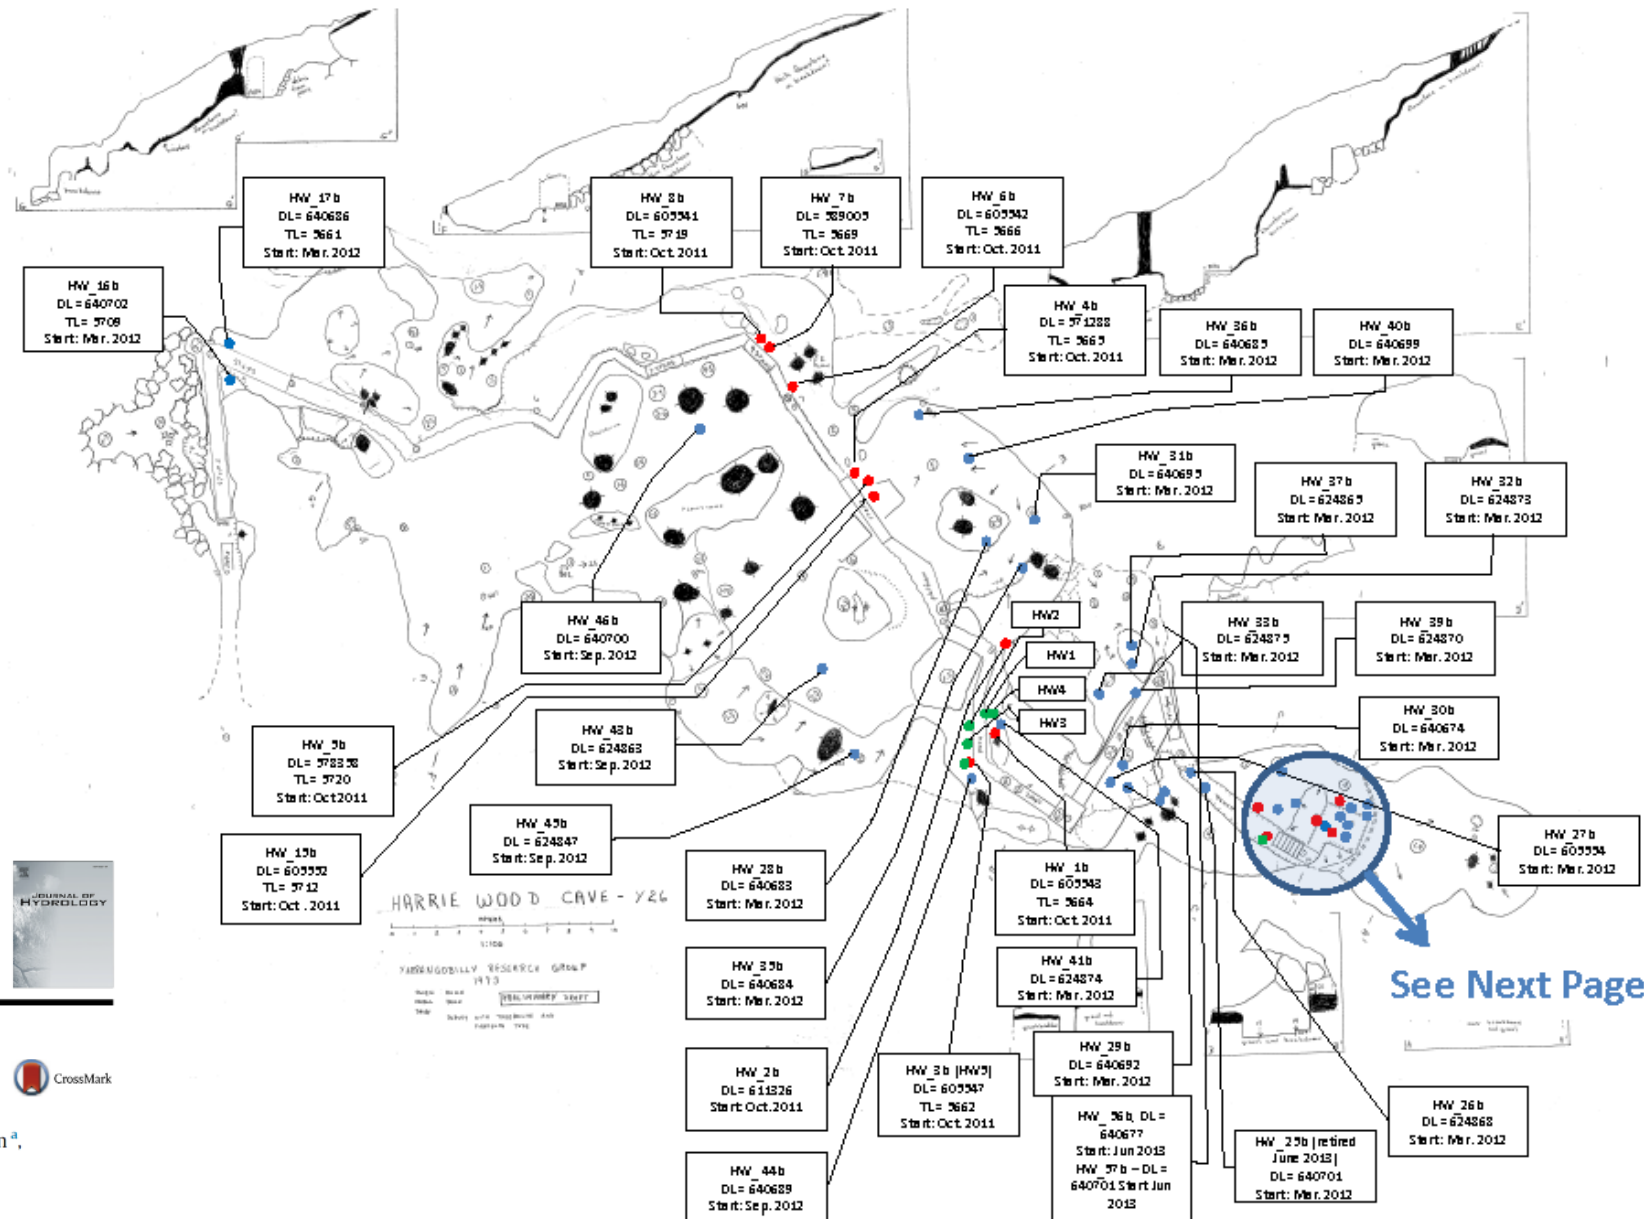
HW_17b
DL= 640686
TL= 5661
Start: Mar. 2012

HW_16b
DL= 640702
TL= 5709
Start: Mar. 2012

HW_8b
DL= 605541
TL= 5719
Start: Oct. 2011

HW_7b
DL= 589005
TL= 5669
Start: Oct. 2011

HW_6b
DL= 605542
TL= 5666
Start: Oct. 2011

HW_4b
DL= 571288
TL= 5665
Start: Oct. 2011

HW_36b
DL= 640685
Start: Mar. 2012

HW_40b
DL= 640699
Start: Mar. 2012

HW_31b
DL= 640695
Start: Mar. 2012

HW_37b
DL= 624865
Start: Mar. 2012

HW_32b
DL= 624878
Start: Mar. 2012

HW_46b
DL= 640700
Start: Sep. 2012

HW2

HW1

HW4

HW3

HW_33b
DL= 624875
Start: Mar. 2012

HW_39b
DL= 624870
Start: Mar. 2012

HW_30b
DL= 640674
Start: Mar. 2012

HW_5b
DL= 578358
TL= 5720
Start: Oct 2011

HW_48b
DL= 624863
Start: Sep. 2012

HW_45b
DL = 624847
Start: Sep. 2012

HW_15b
DL= 605552
TL= 5712
Start: Oct. 2011

HARRIE WOOD CAVE - Y26

YARRANGOBILLY RESEARCH GROUP
1973

HW_28b
DL= 640683
Start: Mar. 2012

HW_1b
DL= 605548
TL= 5664
Start: Oct. 2011

HW_27b
DL= 605554
Start: Mar. 2012

See Next Page

HW_35b
DL= 640684
Start: Mar. 2012

HW_41b
DL= 624874
Start: Mar. 2012

HW_29b
DL= 640692
Start: Mar. 2012

HW_2b
DL= 611326
Start Oct. 2011

HW_3b (HW5)
DL= 605547
TL= 5662
Start: Oct. 2011

HW_56b, DL = 640677
Start: Jun 2013
HW_57b – DL = 640701 Start Jun 2013

HW_25b (retired June 2013)
DL= 640701
Start: Mar. 2012

HW_26b
DL= 624868
Start: Mar. 2012

HW_44b
DL= 640689
Start: Sep. 2012

JOURNAL OF HYDROLOGY

CrossMark

n $^{a}$,